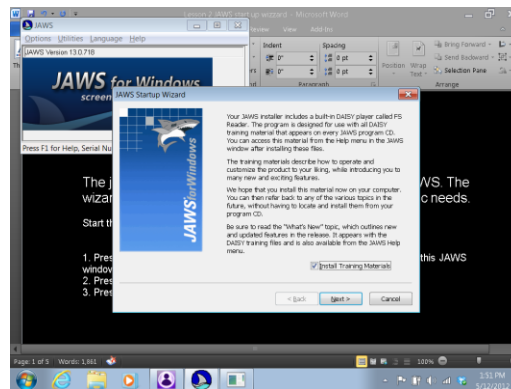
Lesson 2 JAWS start up wizard - Microsoft Word

JAWS

Options Utilities Language Help

JAWS Version 13.0.718

JAWS for Windows

screen

Press F1 for Help, Serial Nu

Review View Add-Ins

Indent

Spacing

0"

0 pt

0"

0 pt

Paragraph

Position

Wrap Text

Bring Forward

Send Backward

Selection Pane

Arrange

JAWS Startup Wizard

JAWS for Windows

Your JAWS installer includes a built-in DAISY player called FS Reader. The program is designed for use with all DAISY training material that appears on every JAWS program CD. You can access this material from the Help menu in the JAWS window after installing these files.

The training materials describe how to operate and customize the program to your liking, while introducing you to many new and exciting features.

We hope that you install this material now on your computer. You can then refer back to any of the various topics in the future, without having to locate and install them from your program CD.

Be sure to read the "What's New" topic, which outlines new and updated features in the release. It appears with the DAISY training files and is also available from the JAWS Help menu.

Install Training Materials

< Back

Next >

Cancel

The j

wizar

WS. The

c needs.

Start th

1. Pres

window

2. Pres

3. Pres

this JAWS

Page: 1 of 5 Words: 1,861

100%

3:51 PM

5/12/2017